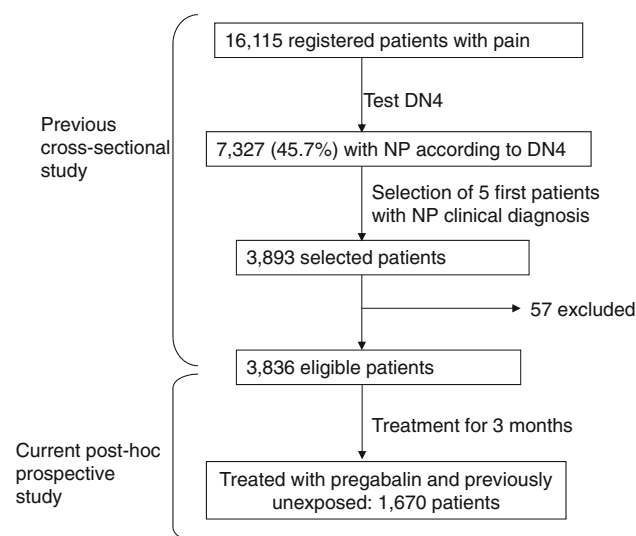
Previous cross-sectional study

16,115 registered patients with pain

Test DN4

7,327 (45.7%) with NP according to DN4

Selection of 5 first patients with NP clinical diagnosis

3,893 selected patients

57 excluded

3,836 eligible patients

Current post-hoc prospective study

Treatment for 3 months

Treated with pregabalin and previously unexposed: 1,670 patients